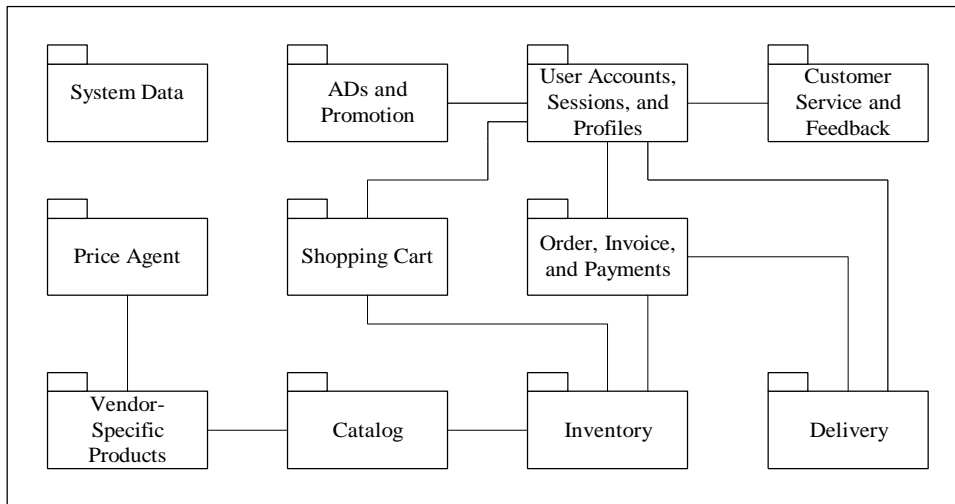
System Data

ADs and Promotion

User Accounts, Sessions, and Profiles

Customer Service and Feedback

Price Agent

Shopping Cart

Order, Invoice, and Payments

Vendor-Specific Products

Catalog

Inventory

Delivery